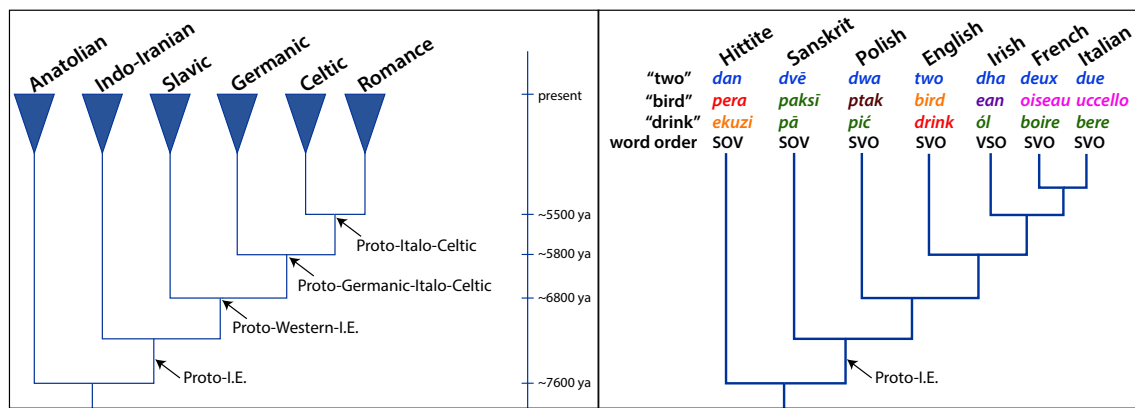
Anatolian Indo-Iranian Slavic Germanic Celtic Romance

present

~5500 ya
Proto-Italo-Celtic
~5800 ya
Proto-Germanic-Italo-Celtic
~6800 ya
Proto-Western-I.E.
Proto-I.E.
~7600 ya

| | Hittite | Sanskrit | Polish | English | Irish | French | Italian |
|---|---|---|---|---|---|---|---|
| "two" | dan | dvē | dwa | two | dha | deux | due |
| "bird" | pera | pakṣī | ptak | bird | ean | oiseau | uccello |
| "drink" | ekuzi | pā | pić | drink | ól | boire | bere |
| word order | SOV | SOV | SVO | SVO | VSO | SVO | SVO |

Proto-I.E.